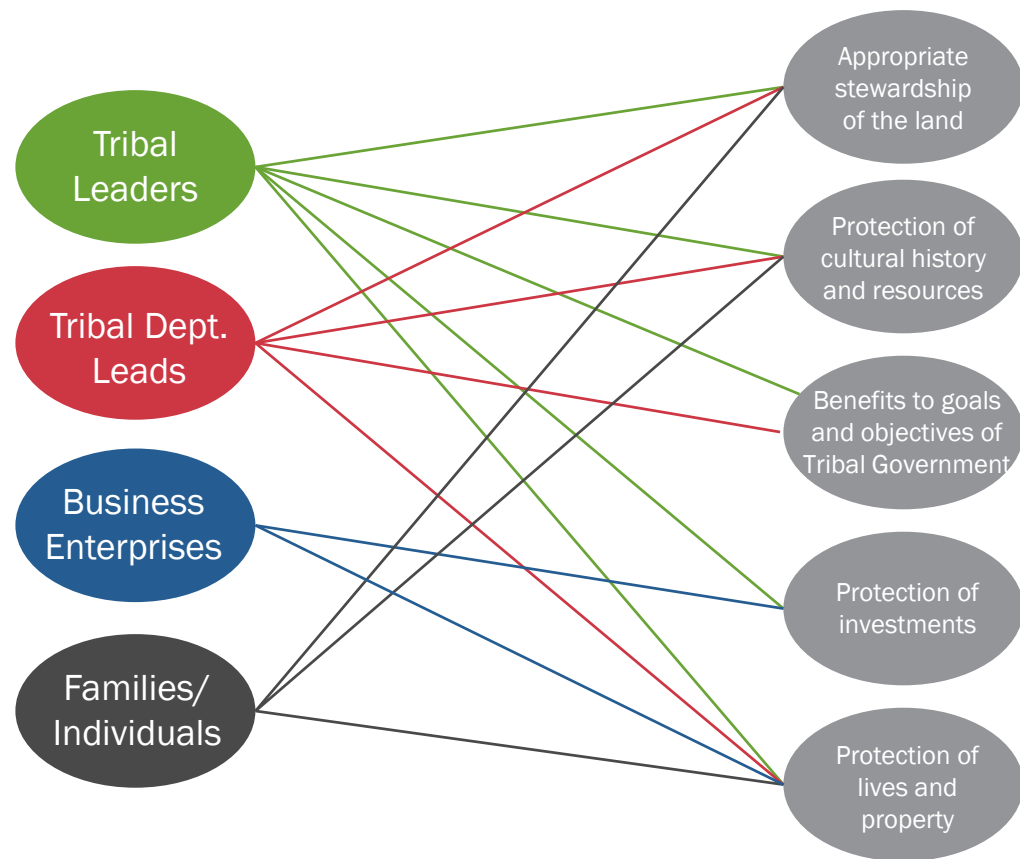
Tribal Leaders

Tribal Dept. Leads

Business Enterprises

Families/ Individuals

Appropriate stewardship of the land

Protection of cultural history and resources

Benefits to goals and objectives of Tribal Government

Protection of investments

Protection of lives and property